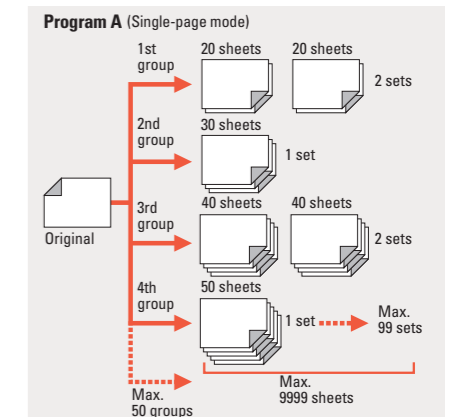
Program A (Single-page mode)

Original

1st group
20 sheets
20 sheets
2 sets

2nd group
30 sheets
1 set

3rd group
40 sheets
40 sheets
2 sets

4th group
50 sheets
1 set
Max. 99 sets

Max. 50 groups

Max. 9999 sheets